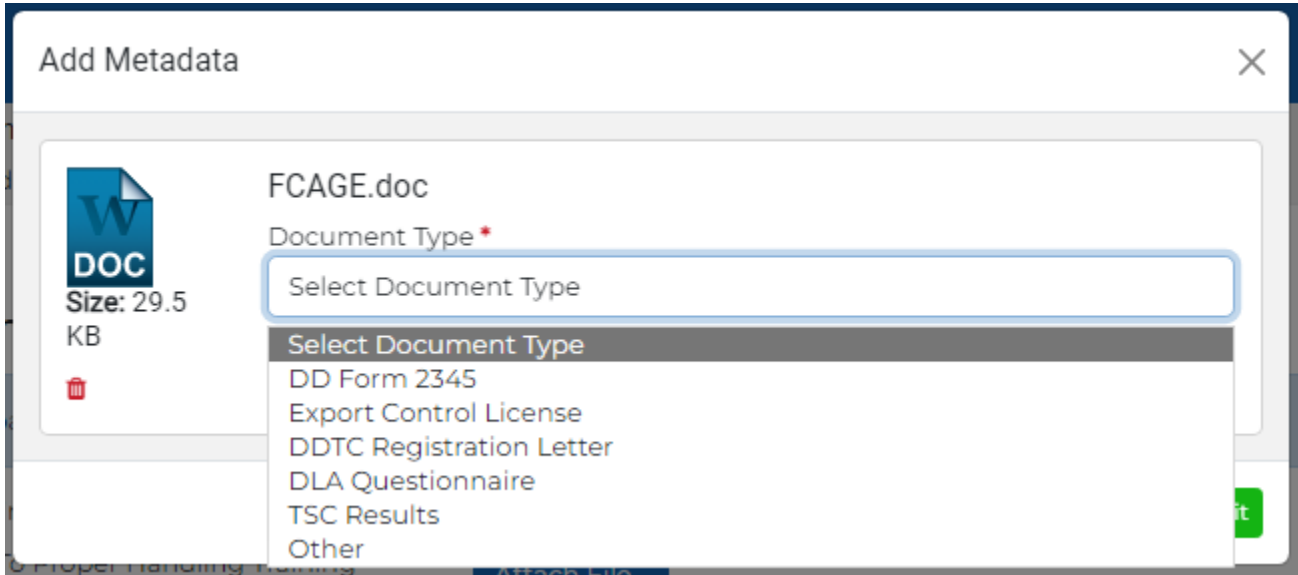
Add Metadata

×

W
DOC
Size: 29.5 KB

FCAGE.doc

Document Type *

Select Document Type

Select Document Type
DD Form 2345
Export Control License
DDTC Registration Letter
DLA Questionnaire
TSC Results
Other

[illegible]it

To Proper Handling Training

Attach File